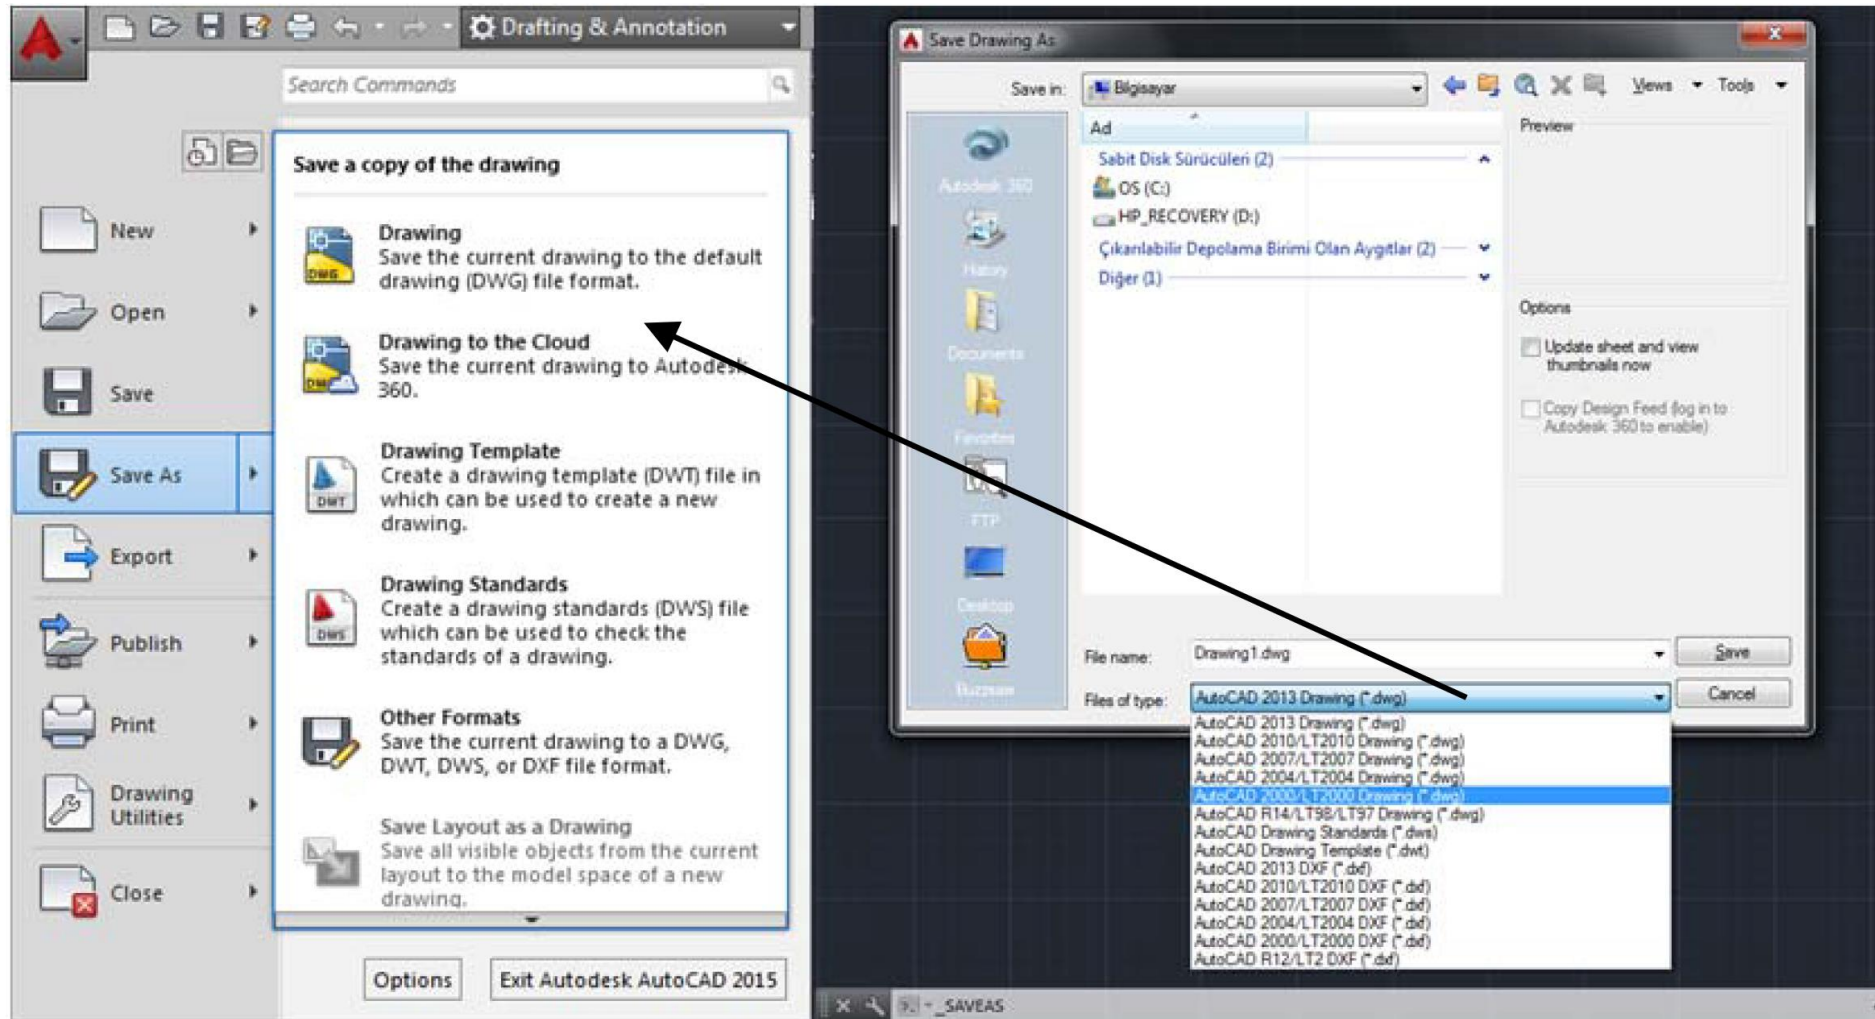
Drafting & Annotation

Search Commands

New

Open

Save

Save As

Export

Publish

Print

Drawing Utilities

Close

Save a copy of the drawing

Drawing
Save the current drawing to the default drawing (DWG) file format.

Drawing to the Cloud
Save the current drawing to Autodesk 360.

Drawing Template
Create a drawing template (DWT) file in which can be used to create a new drawing.

Drawing Standards
Create a drawing standards (DWS) file which can be used to check the standards of a drawing.

Other Formats
Save the current drawing to a DWG, DWT, DWS, or DXF file format.

Save Layout as a Drawing
Save all visible objects from the current layout to the model space of a new drawing.

Options Exit Autodesk AutoCAD 2015

Save Drawing As

Save in: Bilgisayar

Views Tools

Ad

Preview

Sabit Disk Sürücüleri (2)
OS (C:)
HP_RECOVERY (D:)
Çıkarılabilir Depolama Birimi Olan Aygıtlar (2)
Diğer (1)

Autodesk 360
History
Documents
Favorites
FTP
Desktop
Buzzsaw

Options
Update sheet and view thumbnails now
Copy Design Feed (log in to Autodesk 360 to enable)

File name: Drawing1.dwg
Save

Files of type: AutoCAD 2013 Drawing (*.dwg)
Cancel

AutoCAD 2013 Drawing (*.dwg)
AutoCAD 2010/LT2010 Drawing (*.dwg)
AutoCAD 2007/LT2007 Drawing (*.dwg)
AutoCAD 2004/LT2004 Drawing (*.dwg)
AutoCAD 2000/LT2000 Drawing (*.dwg)
AutoCAD R14/LT98/LT97 Drawing (*.dwg)
AutoCAD Drawing Standards (*.dws)
AutoCAD Drawing Template (*.dwt)
AutoCAD 2013 DXF (*.dxf)
AutoCAD 2010/LT2010 DXF (*.dxf)
AutoCAD 2007/LT2007 DXF (*.dxf)
AutoCAD 2004/LT2004 DXF (*.dxf)
AutoCAD 2000/LT2000 DXF (*.dxf)
AutoCAD R12/LT2 DXF (*.dxf)

- _SAVEAS